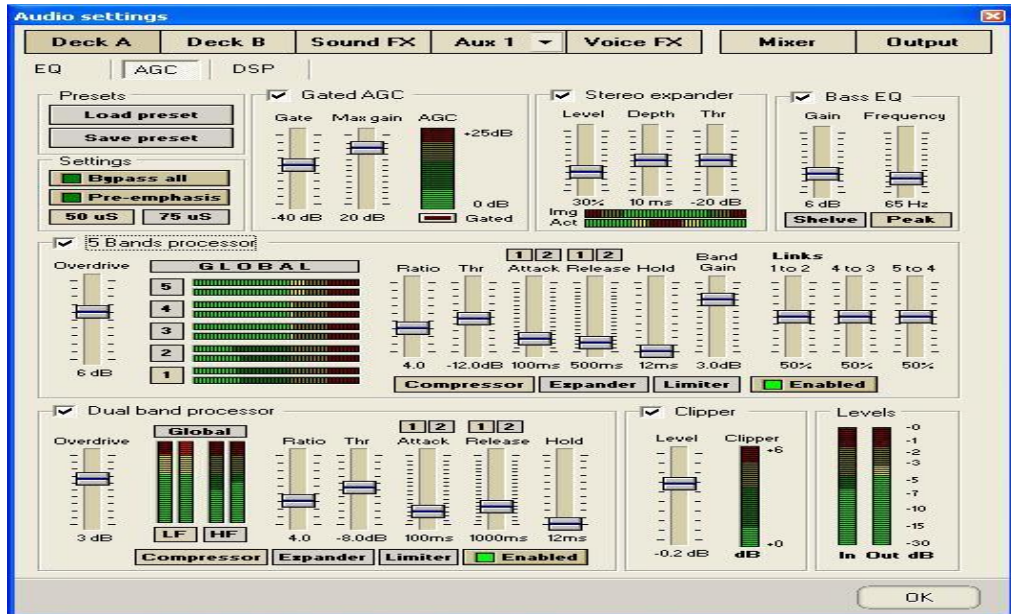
Audio settings

Deck A | Deck B | Sound FX | Aux 1 | Voice FX | Mixer | Output

EQ | AGC | DSP

Presets
Load preset
Save preset

Settings
Bypass all
Pre-emphasis
50 uS | 75 uS

Gated AGC
Gate | Max gain | AGC
+25dB
0 dB
-40 dB | 20 dB | Gated

Stereo expander
Level | Depth | Thr
30% | 10 ms | -20 dB
Img
Act

Bass EQ
Gain | Frequency
6 dB | 65 Hz
Shelve | Peak

5 Bands processor
Overdrive
6 dB
GLOBAL
5
4
3
2
1
1 | 2 | 1 | 2
Ratio | Thr | Attack | Release | Hold | Band Gain
4.0 | -12.0dB | 100ms | 500ms | 12ms | 3.0dB
Links
1 to 2 | 4 to 3 | 5 to 4
50% | 50% | 50%
Compressor | Expander | Limiter | Enabled

Dual band processor
Overdrive
3 dB
Global
LF | HF
1 | 2 | 1 | 2
Ratio | Thr | Attack | Release | Hold
4.0 | -8.0dB | 100ms | 1000ms | 12ms
Compressor | Expander | Limiter | Enabled

Clipper
Level | Clipper
+6
+0
-0.2 dB | dB

Levels
-0
-1
-2
-3
-5
-7
-10
-15
-30
In Out dB

OK